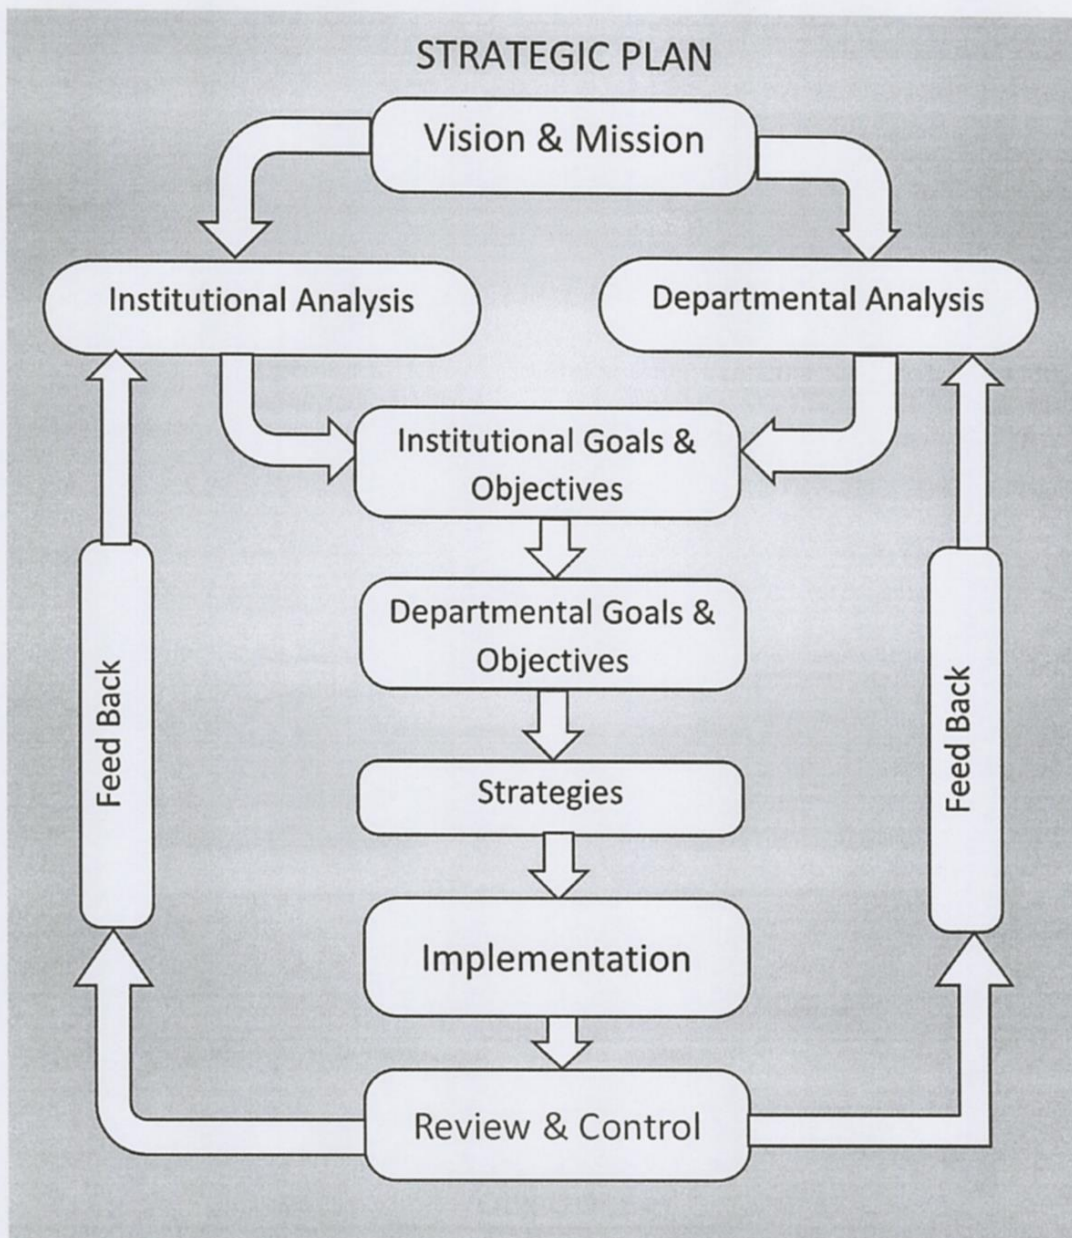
STRATEGIC PLAN

Vision & Mission

Institutional Analysis

Departmental Analysis

Institutional Goals & Objectives

Departmental Goals & Objectives

Strategies

Implementation

Review & Control

Feed Back

Feed Back